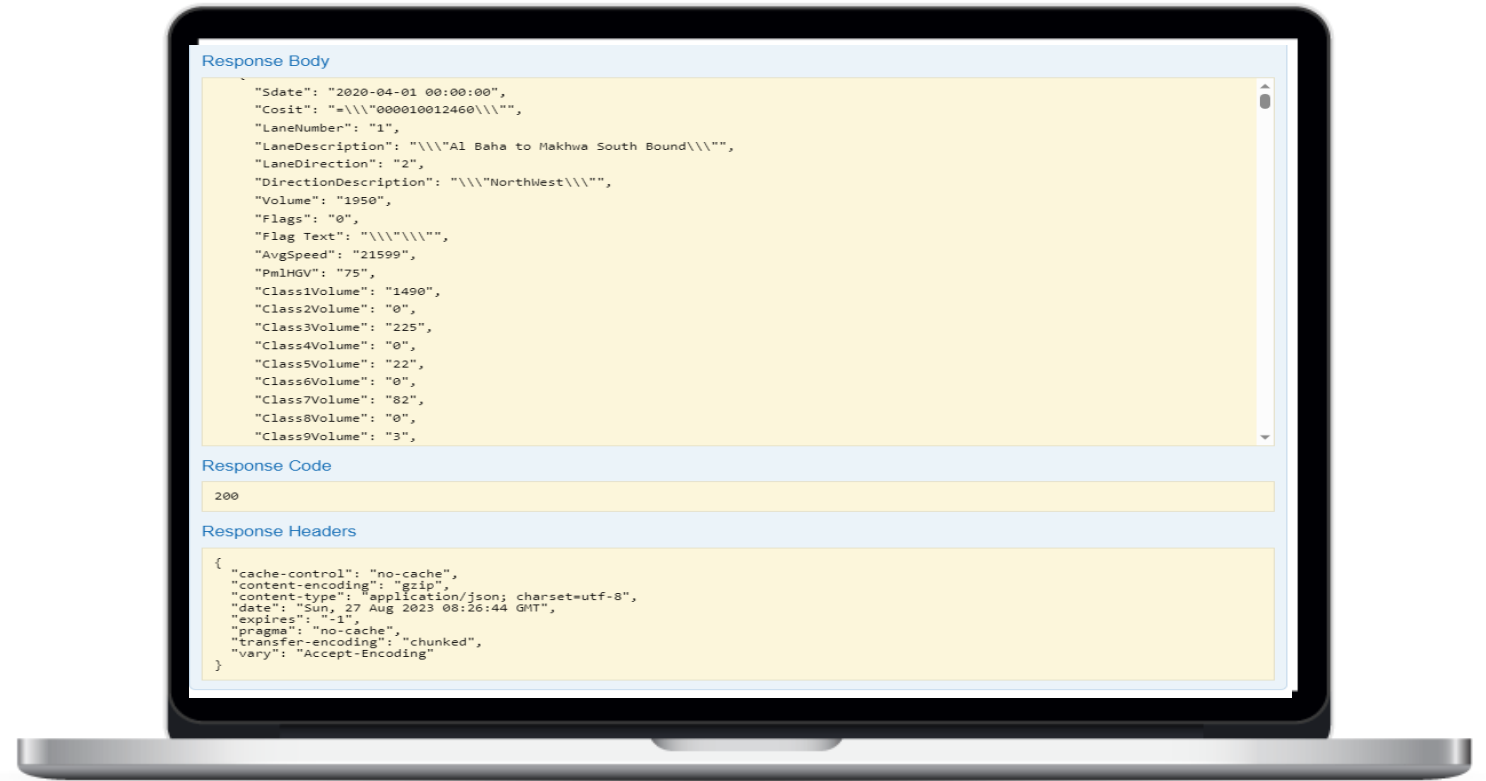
Response Body

"Sdate": "2020-04-01 00:00:00",
"Cosit": "=\\\"000010012460\\\"",
"LaneNumber": "1",
"LaneDescription": "\\\"Al Baha to Makhwa South Bound\\\"",
"LaneDirection": "2",
"DirectionDescription": "\\\"NorthWest\\\"",
"Volume": "1950",
"Flags": "0",
"Flag Text": "\\\"\\\"",
"AvgSpeed": "21599",
"PmlHGV": "75",
"Class1Volume": "1490",
"Class2Volume": "0",
"Class3Volume": "225",
"Class4Volume": "0",
"Class5Volume": "22",
"Class6Volume": "0",
"Class7Volume": "82",
"Class8Volume": "0",
"Class9Volume": "3",

Response Code

200

Response Headers

{
"cache-control": "no-cache",
"content-encoding": "gzip",
"content-type": "application/json; charset=utf-8",
"date": "Sun, 27 Aug 2023 08:26:44 GMT",
"expires": "-1",
"pragma": "no-cache",
"transfer-encoding": "chunked",
"vary": "Accept-Encoding"
}